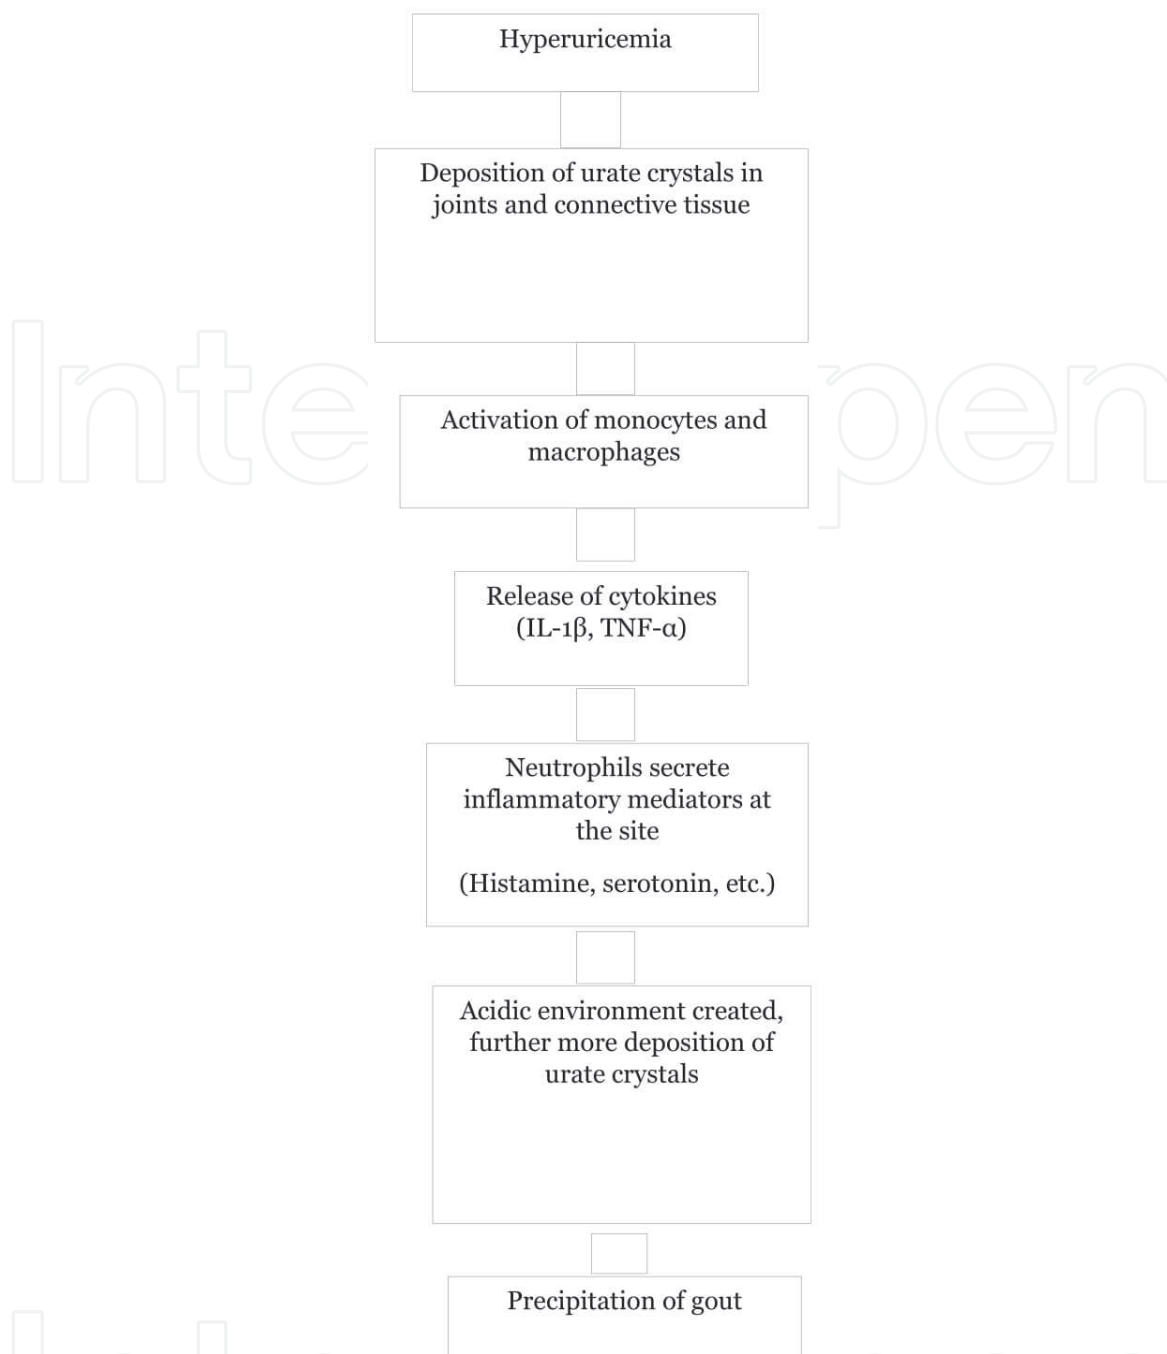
Hyperuricemia

Deposition of urate crystals in joints and connective tissue

Activation of monocytes and macrophages

Release of cytokines (IL-1β, TNF-α)

Neutrophils secrete inflammatory mediators at the site

(Histamine, serotonin, etc.)

Acidic environment created, further more deposition of urate crystals

Precipitation of gout